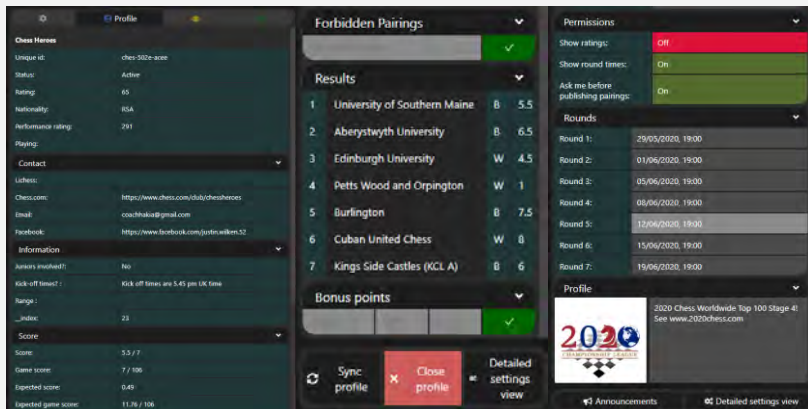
Profile

Chess Heroes

| | |
|---|---|
| Unique id: | ches-502e-acee |
| Status: | Active |
| Rating: | 65 |
| Nationality: | RSA |
| Performance rating: | 291 |
| Playing: | |

Contact

| | |
|---|---|
| Lichess: | |
| Chess.com: | https://www.chess.com/club/chessheroes |
| Email: | coachhakia@gmail.com |
| Facebook: | https://www.facebook.com/justin.wilken.52 |

Information

| | |
|---|---|
| Juniors involved?: | No |
| Kick-off times? : | Kick off times are 5.45 pm UK time |
| Range : | |
| _index: | 23 |

Score

| | |
|---|---|
| Score: | 5.5 / 7 |
| Game score: | 7 / 106 |
| Expected score: | 0.49 |
| Expected game score: | 11.76 / 106 |

Forbidden Pairings

✓

Results

| | | | |
|---|---|---|---|
| 1 | University of Southern Maine | B | 5.5 |
| 2 | Aberystwyth University | B | 6.5 |
| 3 | Edinburgh University | W | 4.5 |
| 4 | Petts Wood and Orpington | W | 1 |
| 5 | Burlington | B | 7.5 |
| 6 | Cuban United Chess | W | 8 |
| 7 | Kings Side Castles (KCL A) | B | 6 |

Bonus points

✓

Sync profile

Close profile

Detailed settings view

Permissions

| | |
|---|---|
| Show ratings: | Off |
| Show round times: | On |
| Ask me before publishing pairings: | On |

Rounds

| | |
|---|---|
| Round 1: | 29/05/2020, 19:00 |
| Round 2: | 01/06/2020, 19:00 |
| Round 3: | 05/06/2020, 19:00 |
| Round 4: | 08/06/2020, 19:00 |
| Round 5: | 12/06/2020, 19:00 |
| Round 6: | 15/06/2020, 19:00 |
| Round 7: | 19/06/2020, 19:00 |

Profile

2020 CHAMPIONSHIP LEAGUE

2020 Chess Worldwide Top 100 Stage 4! See www.2020chess.com

Announcements

Detailed settings view